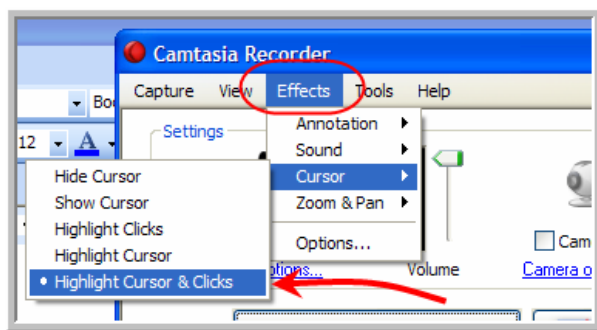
Camtasia Recorder

Capture View Effects Tools Help

Bo

12 A

Settings

Annotation
Sound
Cursor
Zoom & Pan
Options...

Hide Cursor
Show Cursor
Highlight Clicks
Highlight Cursor
• Highlight Cursor & Clicks

ptions...

Volume

Cam

Camera o